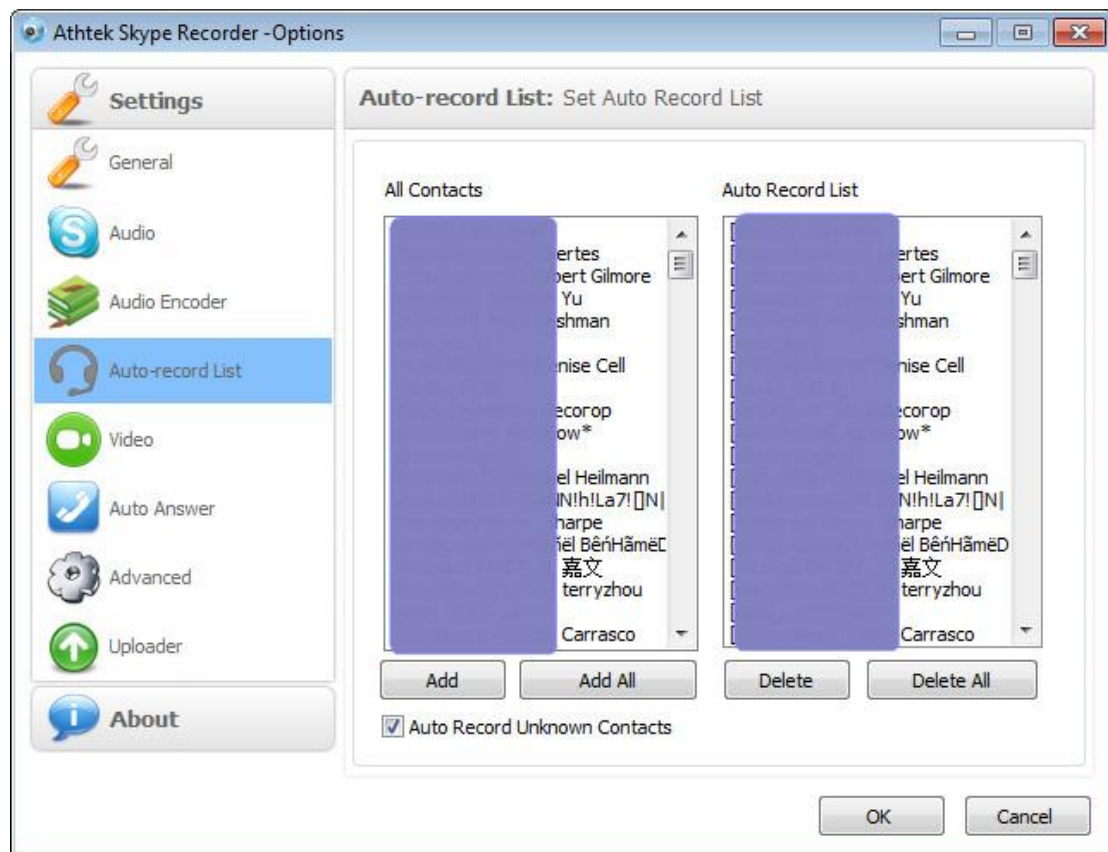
Athtek Skype Recorder -Options

Settings

General

Audio

Audio Encoder

Auto-record List

Video

Auto Answer

Advanced

Uploader

About

Auto-record List: Set Auto Record List

All Contacts

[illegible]ertes
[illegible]ert Gilmore
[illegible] Yu
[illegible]shman
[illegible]nise Cell
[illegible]ecorop
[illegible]ow*
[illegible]el Heilmann
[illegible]N!h!La7![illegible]N|
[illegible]harpe
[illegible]ël BêńHãmëD
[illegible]嘉文
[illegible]terryzhou
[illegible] Carrasco

Auto Record List

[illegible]ertes
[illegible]ert Gilmore
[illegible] Yu
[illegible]shman
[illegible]nise Cell
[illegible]ecorop
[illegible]ow*
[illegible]el Heilmann
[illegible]N!h!La7![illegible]N|
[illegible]harpe
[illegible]ël BêńHãmëD
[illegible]嘉文
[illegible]terryzhou
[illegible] Carrasco

Add

Add All

Delete

Delete All

Auto Record Unknown Contacts

OK

Cancel